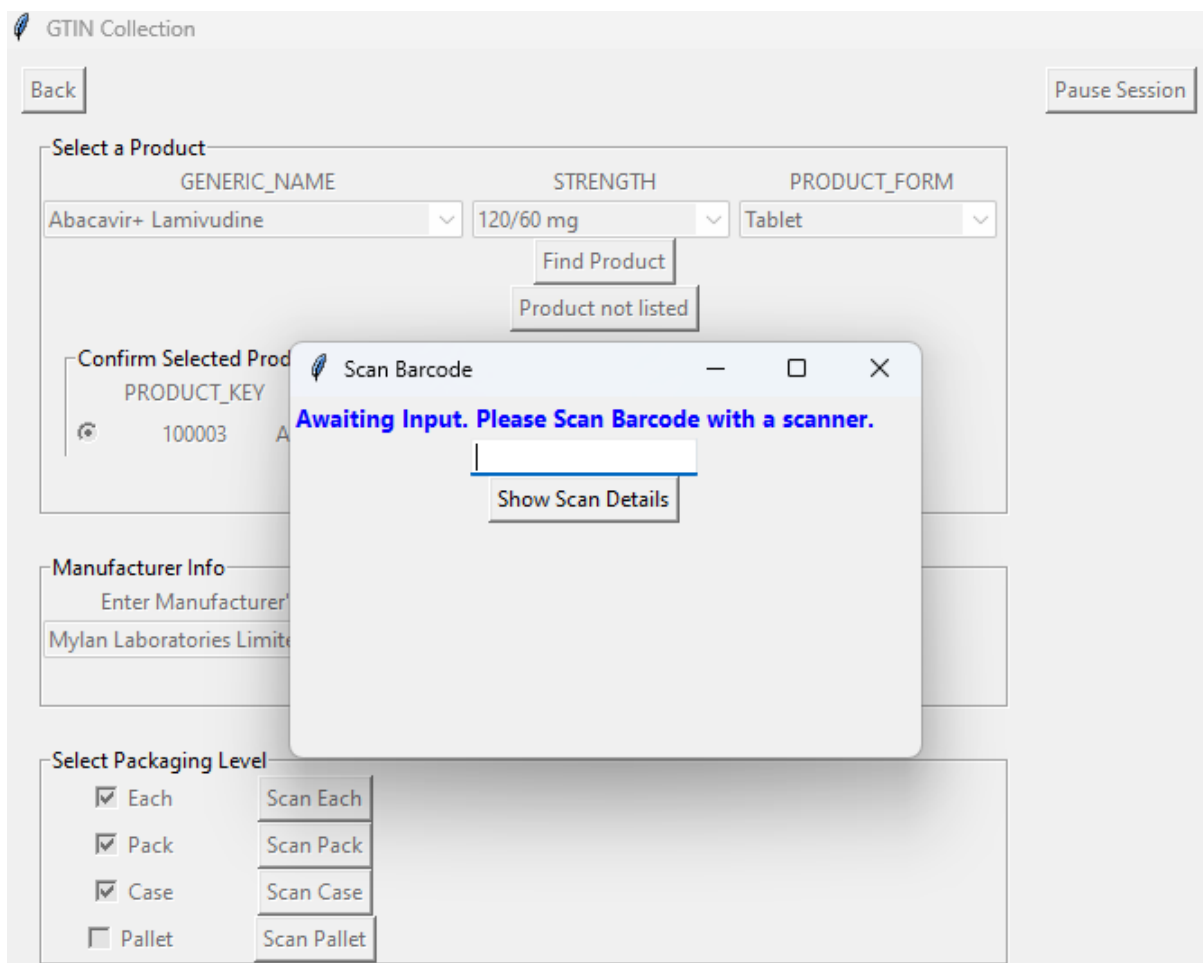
GTIN Collection

Back

Pause Session

Select a Product

| GENERIC_NAME | STRENGTH | PRODUCT_FORM |
|---|---|---|
| Abacavir+ Lamivudine | 120/60 mg | Tablet |

Find Product

Product not listed

Confirm Selected Prod

PRODUCT_KEY

100003 A

Scan Barcode

Awaiting Input. Please Scan Barcode with a scanner.

Show Scan Details

Manufacturer Info

Enter Manufacturer'

Mylan Laboratories Limite

Select Packaging Level

Each Scan Each

Pack Scan Pack

Case Scan Case

Pallet Scan Pallet